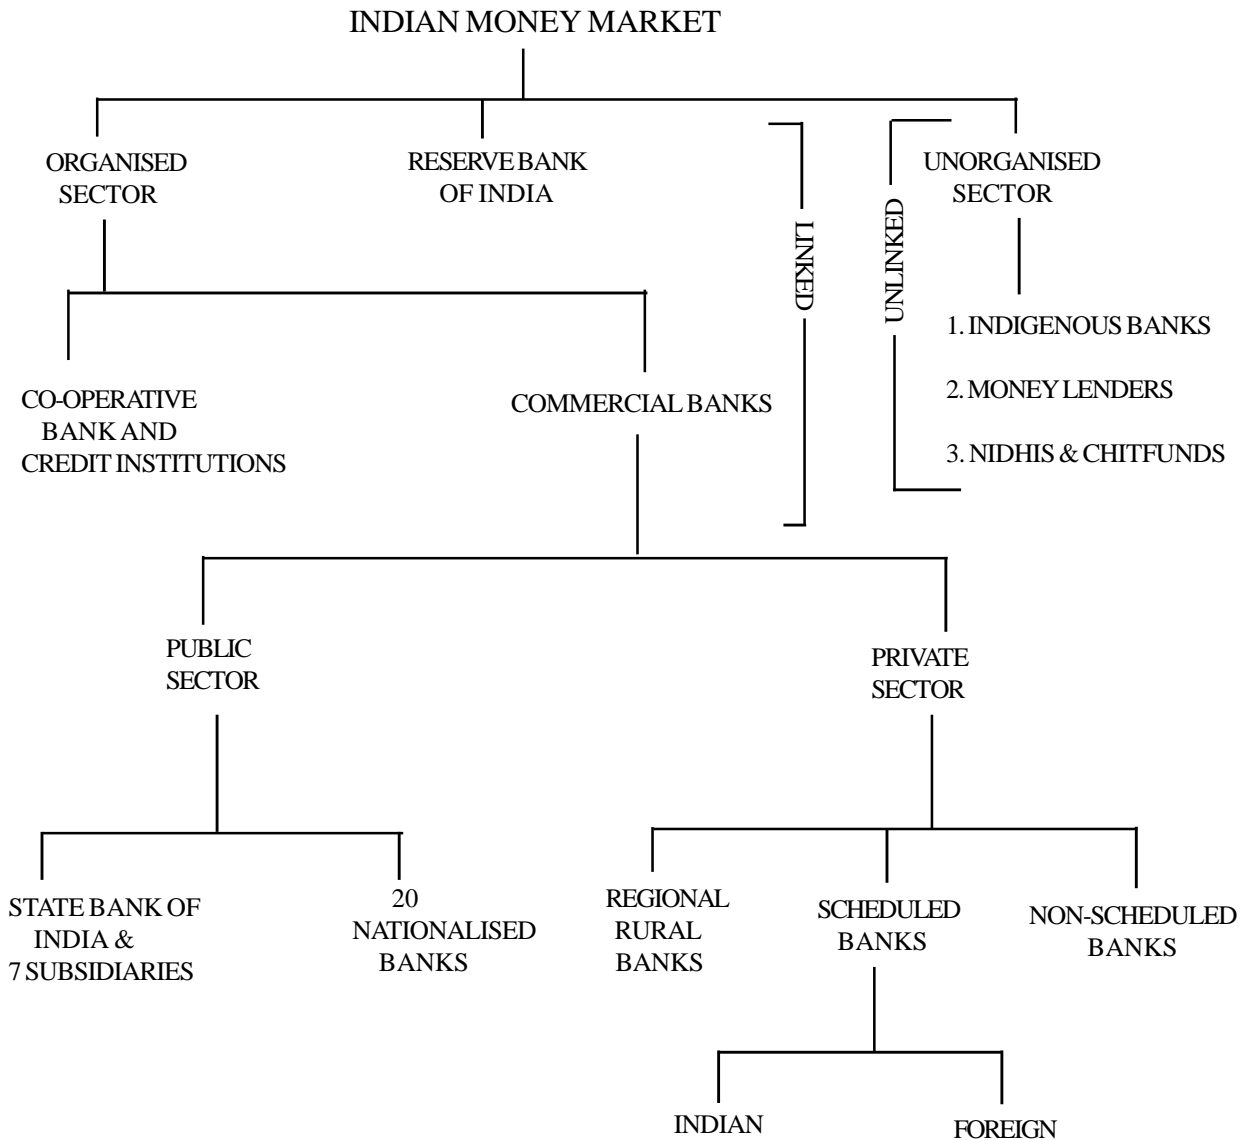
INDIAN MONEY MARKET

ORGANISED SECTOR

RESERVE BANK OF INDIA

LINKED

UNLINKED

UNORGANISED SECTOR

1. INDIGENOUS BANKS

2. MONEY LENDERS

3. NIDHIS & CHITFUNDS

CO-OPERATIVE BANK AND CREDIT INSTITUTIONS

COMMERCIAL BANKS

PUBLIC SECTOR

PRIVATE SECTOR

STATE BANK OF INDIA & 7 SUBSIDIARIES

20 NATIONALISED BANKS

REGIONAL RURAL BANKS

SCHEDULED BANKS

NON-SCHEDULED BANKS

INDIAN

FOREIGN